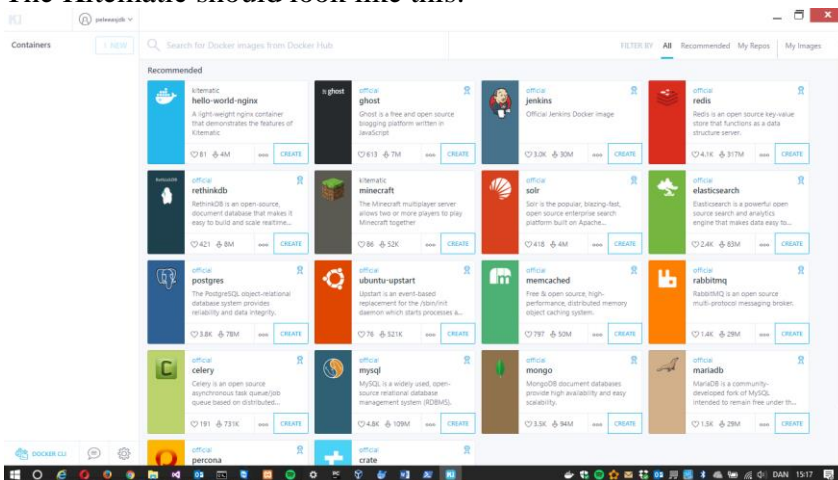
The Kitematic should look like this:

peteesqjdh

Containers + NEW

Search for Docker images from Docker Hub

FILTER BY All Recommended My Repos My Images

Recommended

kitematic
hello-world-nginx
A light-weight nginx container that demonstrates the features of Kitematic
81 4M CREATE

official
ghost
Ghost is a free and open source blogging platform written in JavaScript
613 7M CREATE

official
jenkins
Official Jenkins Docker image
3.0K 30M CREATE

official
redis
Redis is an open source key-value store that functions as a data structure server.
4.1K 317M CREATE

official
rethinkdb
RethinkDB is an open-source, document database that makes it easy to build and scale realtime...
421 8M CREATE

kitematic
minecraft
The Minecraft multiplayer server allows two or more players to play Minecraft together
86 52K CREATE

official
solr
Solr is the popular, blazing-fast, open source enterprise search platform built on Apache...
418 4M CREATE

official
elasticsearch
Elasticsearch is a powerful open source search and analytics engine that makes data easy to...
2.4K 83M CREATE

official
postgres
The PostgreSQL object-relational database system provides reliability and data integrity.
3.8K 78M CREATE

official
ubuntu-upstart
Upstart is an event-based replacement for the /sbin/init daemon which starts processes a...
76 521K CREATE

official
memcached
Free & open source, high-performance, distributed memory object caching system.
797 50M CREATE

official
rabbitmq
RabbitMQ is an open source multi-protocol messaging broker.
1.4K 29M CREATE

official
celery
Celery is an open source asynchronous task queue/job queue based on distributed...
191 731K CREATE

official
mysql
MySQL is a widely used, open-source relational database management system (RDBMS).
4.8K 109M CREATE

official
mongo
MongoDB document databases provide high availability and easy scalability.
3.5K 94M CREATE

official
mariadb
MariaDB is a community-developed fork of MySQL intended to remain free under th...
1.5K 29M CREATE

official
percona

official
crate

DOCKER CLI

DAN 15:17